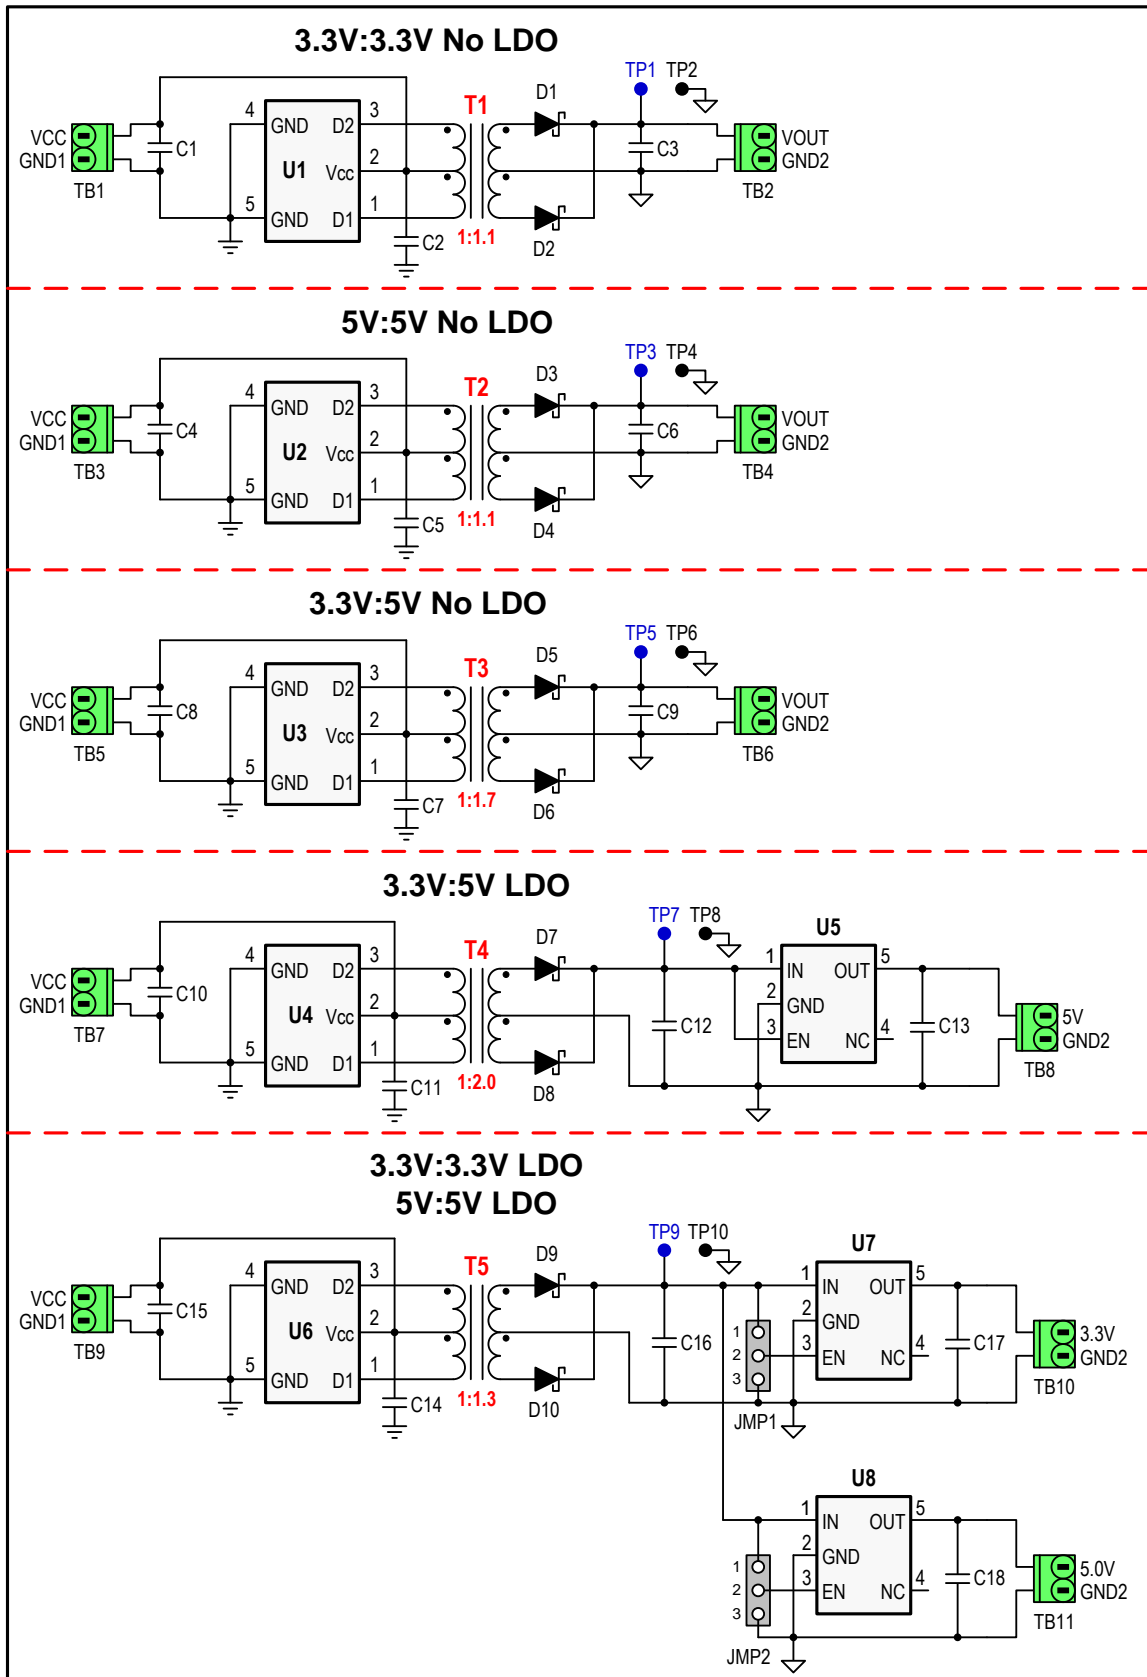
3.3V:3.3V No LDO

TP1 TP2
T1 D1
VCC GND1 TB1 C1
4 GND D2 3
U1 Vcc 2
5 GND D1 1
C2 1:1.1 D2
C3
VOUT GND2 TB2

5V:5V No LDO

TP3 TP4
T2 D3
VCC GND1 TB3 C4
4 GND D2 3
U2 Vcc 2
5 GND D1 1
C5 1:1.1 D4
C6
VOUT GND2 TB4

3.3V:5V No LDO

TP5 TP6
T3 D5
VCC GND1 TB5 C8
4 GND D2 3
U3 Vcc 2
5 GND D1 1
C7 1:1.7 D6
C9
VOUT GND2 TB6

3.3V:5V LDO

TP7 TP8
T4 D7
U5
VCC GND1 TB7 C10
4 GND D2 3
U4 Vcc 2
5 GND D1 1
C11 1:2.0 D8
C12
1 IN OUT 5
2 GND
3 EN NC 4
C13
5V GND2 TB8

3.3V:3.3V LDO
5V:5V LDO

TP9 TP10
T5 D9
U7
VCC GND1 TB9 C15
4 GND D2 3
U6 Vcc 2
5 GND D1 1
C14 1:1.3 D10
C16
1 2 3 JMP1
1 IN OUT 5
2 GND
3 EN NC 4
C17
3.3V GND2 TB10

U8
1 2 3 JMP2
1 IN OUT 5
2 GND
3 EN NC 4
C18
5.0V GND2 TB11